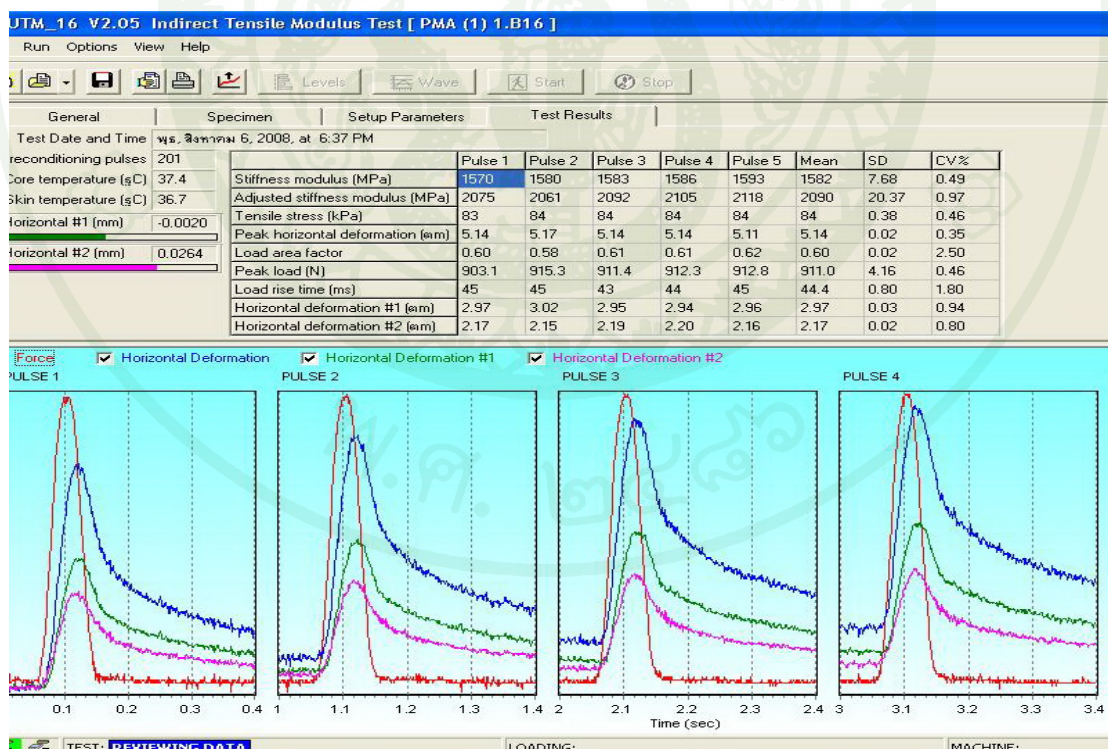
UTM_16 V2.05 Indirect Tensile Modulus Test [ PMA (1) 1.B16 ]

Run Options View Help

Levels Wave Start Stop

General Specimen Setup Parameters Test Results

Test Date and Time พุธ, สิงหาคม 6, 2008, at 6:37 PM

reconditioning pulses 201
Core temperature (ºC) 37.4
Skin temperature (ºC) 36.7
Horizontal #1 (mm) -0.0020
Horizontal #2 (mm) 0.0264

| | Pulse 1 | Pulse 2 | Pulse 3 | Pulse 4 | Pulse 5 | Mean | SD | CV% |
|---|---|---|---|---|---|---|---|---|
| Stiffness modulus (MPa) | 1570 | 1580 | 1583 | 1586 | 1593 | 1582 | 7.68 | 0.49 |
| Adjusted stiffness modulus (MPa) | 2075 | 2061 | 2092 | 2105 | 2118 | 2090 | 20.37 | 0.97 |
| Tensile stress (kPa) | 83 | 84 | 84 | 84 | 84 | 84 | 0.38 | 0.46 |
| Peak horizontal deformation (µm) | 5.14 | 5.17 | 5.14 | 5.14 | 5.11 | 5.14 | 0.02 | 0.35 |
| Load area factor | 0.60 | 0.58 | 0.61 | 0.61 | 0.62 | 0.60 | 0.02 | 2.50 |
| Peak load (N) | 903.1 | 915.3 | 911.4 | 912.3 | 912.8 | 911.0 | 4.16 | 0.46 |
| Load rise time (ms) | 45 | 45 | 43 | 44 | 45 | 44.4 | 0.80 | 1.80 |
| Horizontal deformation #1 (µm) | 2.97 | 3.02 | 2.95 | 2.94 | 2.96 | 2.97 | 0.03 | 0.94 |
| Horizontal deformation #2 (µm) | 2.17 | 2.15 | 2.19 | 2.20 | 2.16 | 2.17 | 0.02 | 0.80 |

Force Horizontal Deformation Horizontal Deformation #1 Horizontal Deformation #2

PULSE 1 PULSE 2 PULSE 3 PULSE 4

0.1 0.2 0.3 0.4 1 1.1 1.2 1.3 1.4 2 2.1 2.2 2.3 2.4 3 3.1 3.2 3.3 3.4

Time (sec)

TEST: REVIEWING DATA LOADING: MACHINE: